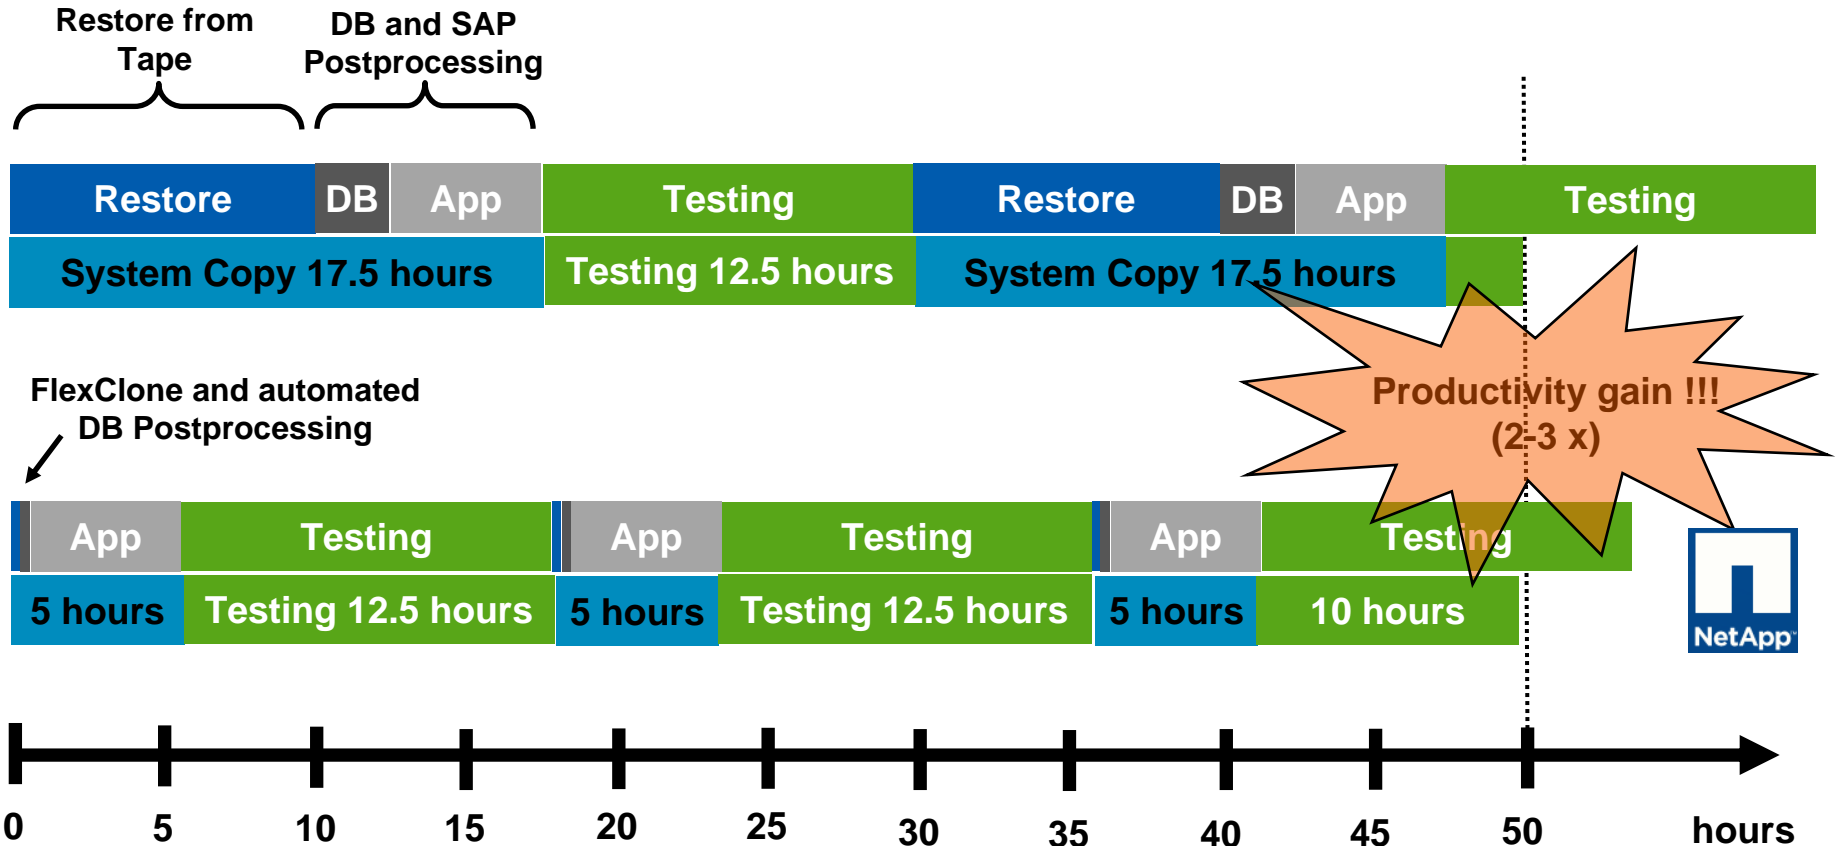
Restore from Tape

DB and SAP Postprocessing

Restore DB App Testing Restore DB App Testing

System Copy 17.5 hours Testing 12.5 hours System Copy 17.5 hours

FlexClone and automated DB Postprocessing

Productivity gain !!! (2-3 x)

App Testing App Testing App Testing

5 hours Testing 12.5 hours 5 hours Testing 12.5 hours 5 hours 10 hours

NetApp

0 5 10 15 20 25 30 35 40 45 50 hours